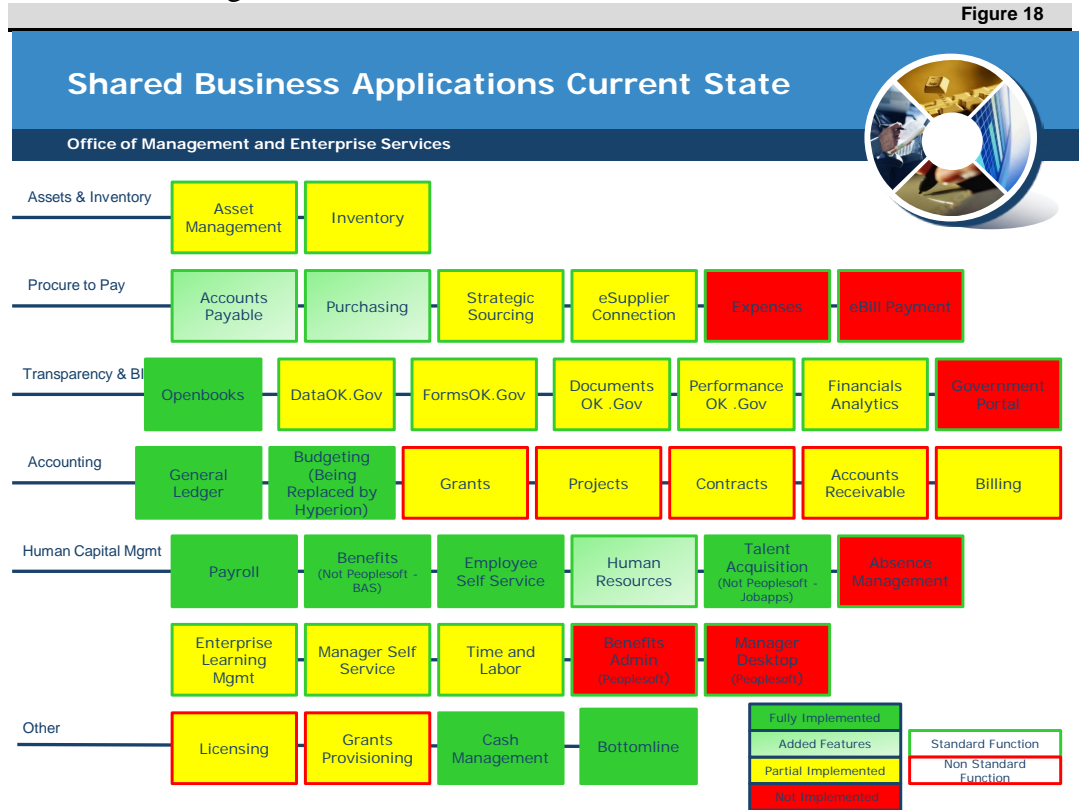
Figure 18

Shared Business Applications Current State

Office of Management and Enterprise Services

Assets & Inventory

Asset Management

Inventory

Procure to Pay

Accounts Payable

Purchasing

Strategic Sourcing

eSupplier Connection

Expenses

eBill Payment

Transparency & BI

Openbooks

DataOK.Gov

FormsOK.Gov

Documents OK .Gov

Performance OK .Gov

Financials Analytics

Government Portal

Accounting

General Ledger

Budgeting (Being Replaced by Hyperion)

Grants

Projects

Contracts

Accounts Receivable

Billing

Human Capital Mgmt

Payroll

Benefits (Not Peoplesoft - BAS)

Employee Self Service

Human Resources

Talent Acquisition (Not Peoplesoft - Jobapps)

Absence Management

Enterprise Learning Mgmt

Manager Self Service

Time and Labor

Benefits Admin (Peoplesoft)

Manager Desktop (Peoplesoft)

Other

Licensing

Grants Provisioning

Cash Management

Bottomline

Fully Implemented

Added Features

Partial Implemented

Not Implemented

Standard Function

Non Standard Function